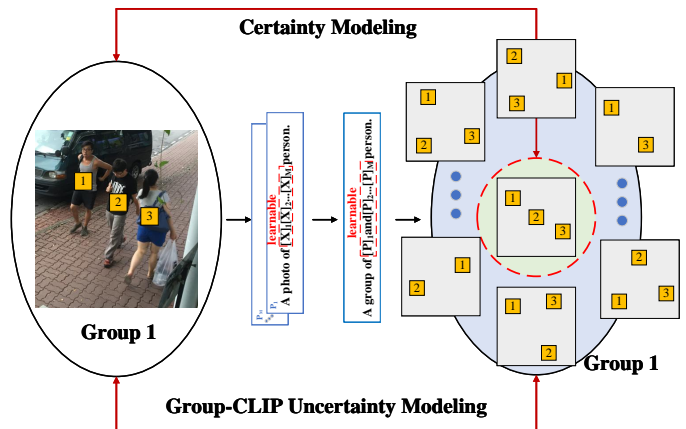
Certainty Modeling

1
2
3

Group 1

$P_1$ $P_2$ ...

learnable
A photo of [X]$_1$[X]$_2$...[X]$_M$ person.

learnable
A group of [P]$_1$and[P]$_2$...[P]$_M$person.

2
1
3

1
3
2

1
3

1
2
3

1
2

2
1
3

1
3
2

Group 1

Group-CLIP Uncertainty Modeling